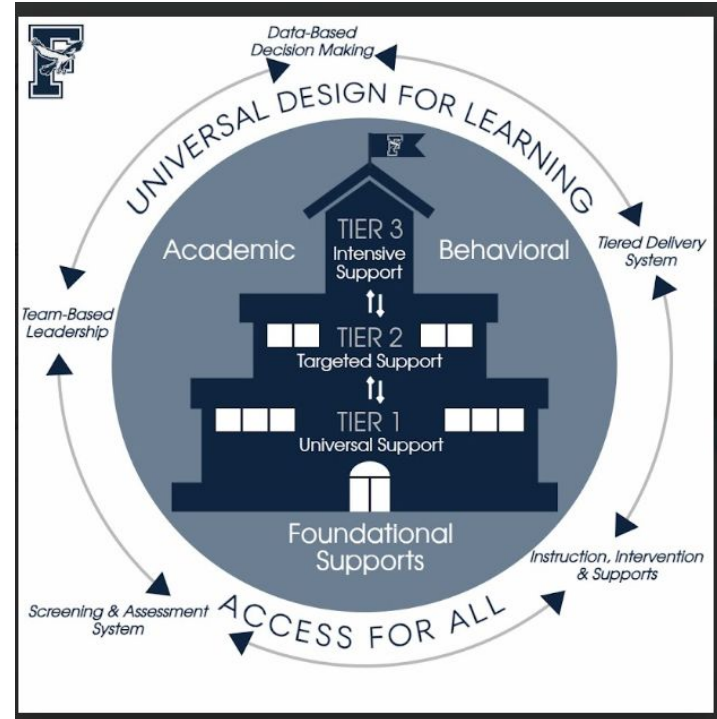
Data-Based Decision Making

UNIVERSAL DESIGN FOR LEARNING

Tiered Delivery System

Team-Based Leadership

Academic

Behavioral

TIER 3
Intensive Support

TIER 2
Targeted Support

TIER 1
Universal Support

Foundational Supports

Instruction, Intervention & Supports

Screening & Assessment System

ACCESS FOR ALL